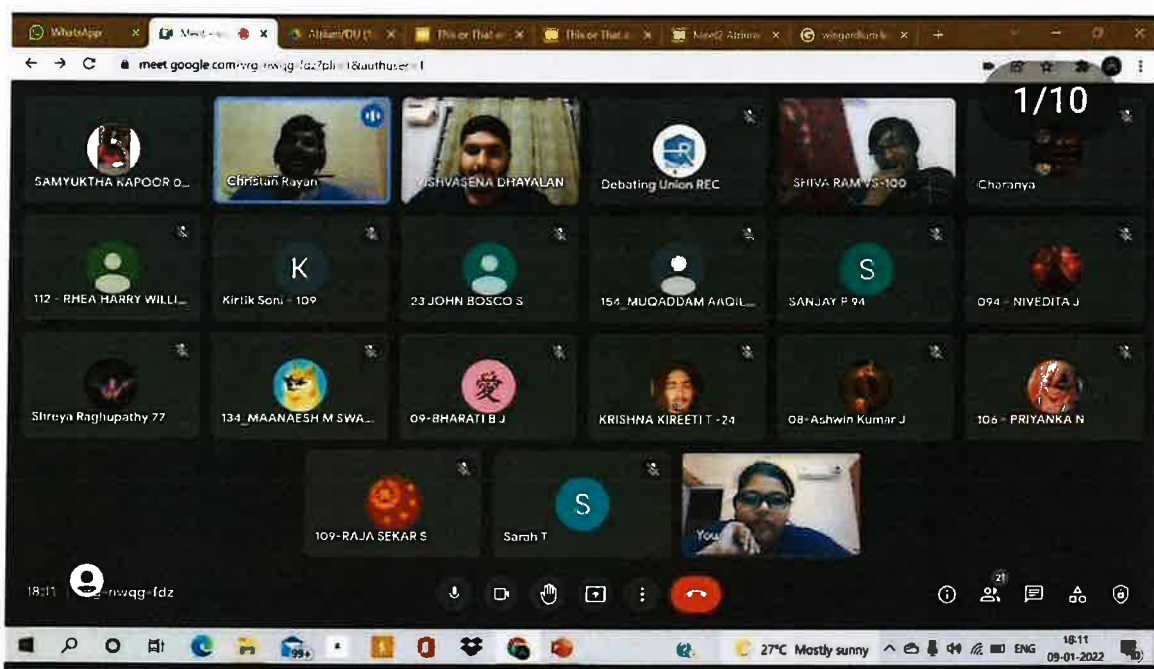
WhatsApp ×
Meet - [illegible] ×
Alumni/DU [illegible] ×
This or That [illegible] ×
This or That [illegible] ×
Meet2 Attend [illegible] ×
wingardium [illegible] ×
+

meet.google.com/vrg-nwqg-fdz?pli=1&authuser=1

1/10

SAMYUKTHA KAPOOR O...
Christan Rayan
VISHVASENA DHAYALAN
Debating Union REC
SHIVA RAM VS-100
Charanya

112 - RHEA HARRY WILLI...
K
Kirtik Soni - 109
23 JOHN BOSCO S
154_MUQADDAM AAQIL...
S
SANJAY P 94
094 - NIVEDITA J

Shreya Raghupathy 77
134_MAANAESH M SWA...
09-BHARATI B J
KRISHNA KIREETI T -24
08-Ashwin Kumar J
106 - PRIYANKA N

109-RAJA SEKAR S
S
Sarah T
You

18:11 | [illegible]-nwqg-fdz

21

99+
27°C Mostly sunny
ENG
18:11
09-01-2022